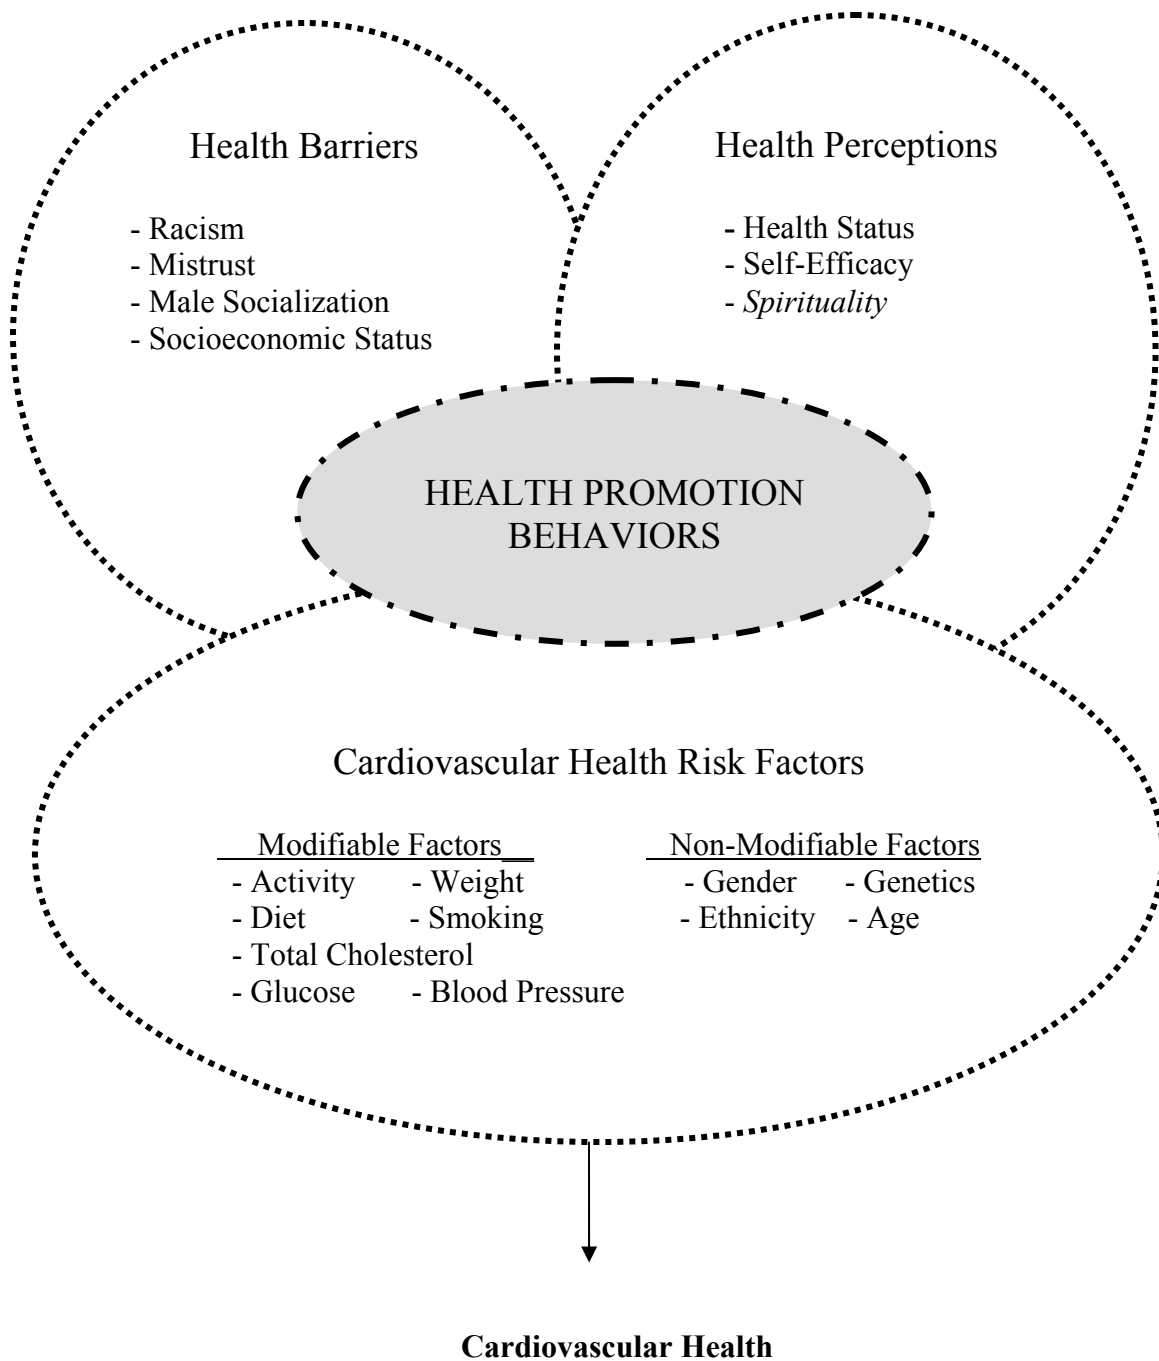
Health Barriers

- Racism
- Mistrust
- Male Socialization
- Socioeconomic Status

Health Perceptions

- Health Status
- Self-Efficacy
- *Spirituality*

HEALTH PROMOTION BEHAVIORS

Cardiovascular Health Risk Factors

Modifiable Factors

- Activity
- Weight
- Diet
- Smoking
- Total Cholesterol
- Glucose
- Blood Pressure

Non-Modifiable Factors

- Gender
- Genetics
- Ethnicity
- Age

**Cardiovascular Health**